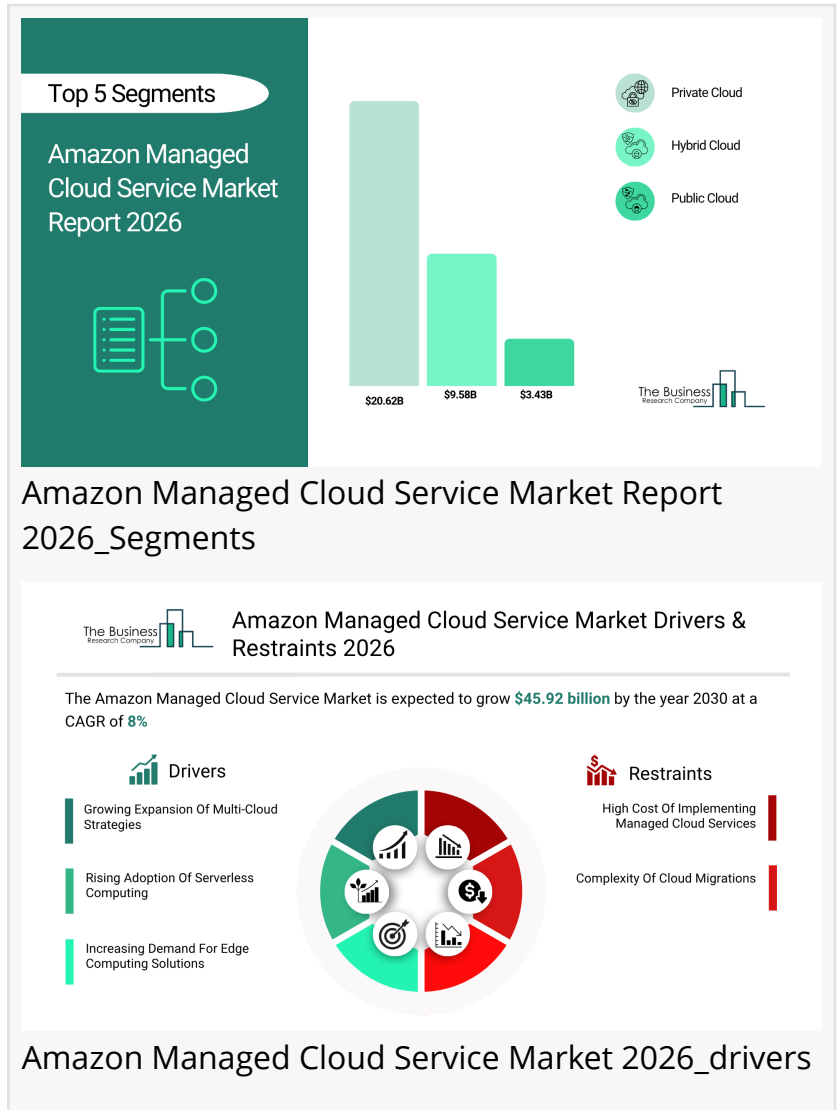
Top 5 Segments

Amazon Managed Cloud Service Market Report 2026

$20.62B

$9.58B

$3.43B

Private Cloud

Hybrid Cloud

Public Cloud

The Business Research Company

Amazon Managed Cloud Service Market Report 2026_Segments

The Business Research Company

Amazon Managed Cloud Service Market Drivers & Restraints 2026

The Amazon Managed Cloud Service Market is expected to grow **$45.92 billion** by the year 2030 at a CAGR of **8%**

Drivers

Growing Expansion Of Multi-Cloud Strategies

Rising Adoption Of Serverless Computing

Increasing Demand For Edge Computing Solutions

Restraints

High Cost Of Implementing Managed Cloud Services

Complexity Of Cloud Migrations

Amazon Managed Cloud Service Market 2026_drivers